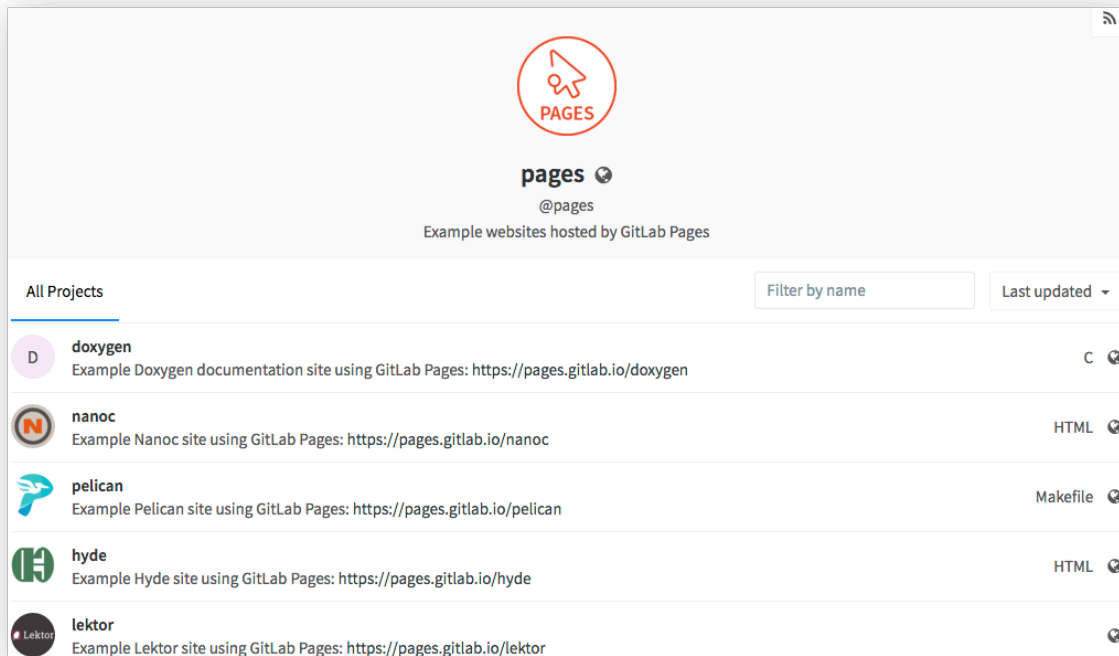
PAGES

pages

@pages

Example websites hosted by GitLab Pages

All Projects

Filter by name

Last updated

D

doxygen
Example Doxygen documentation site using GitLab Pages: https://pages.gitlab.io/doxygen

C

N

nanoc
Example Nanoc site using GitLab Pages: https://pages.gitlab.io/nanoc

HTML

pelican
Example Pelican site using GitLab Pages: https://pages.gitlab.io/pelican

Makefile

hyde
Example Hyde site using GitLab Pages: https://pages.gitlab.io/hyde

HTML

Lektor

lektor
Example Lektor site using GitLab Pages: https://pages.gitlab.io/lektor